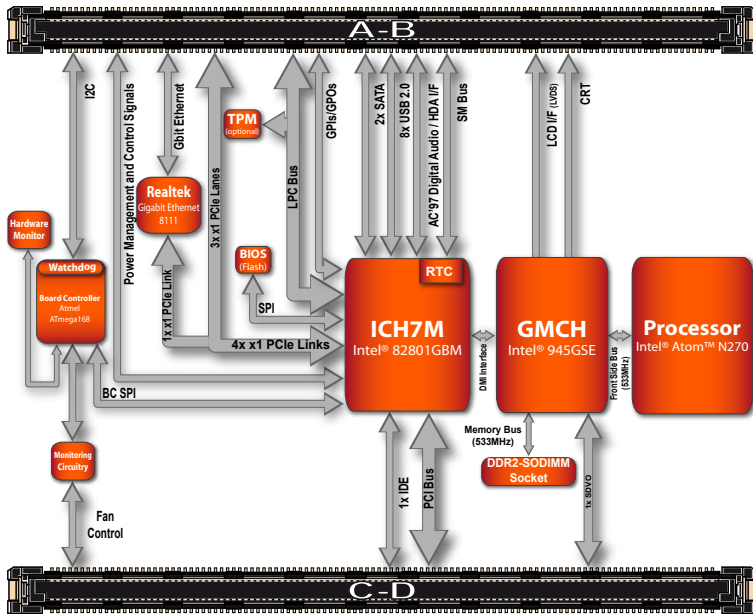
A-B

I2C

Power Management and Control Signals

Gbit Ethernet

3x x1 PCIe Lanes

LPC Bus

GPIs/GPOs

2x SATA

8x USB 2.0

AC'97 Digital Audio / HDA I/F

SM Bus

LCD I/F (LVDS)

CRT

TPM (optional)

Realtek Gigabit Ethernet 8111

Hardware Monitor

Watchdog

Board Controller Atmel ATmega168

BIOS (Flash)

SPI

1x x1 PCIe Link

4x x1 PCIe Links

RTC

ICH7M Intel® 82801GBM

DMI Interface

GMCH Intel® 945GSE

Front Side Bus (533MHz)

Processor Intel® Atom™ N270

BC SPI

Memory Bus (533MHz)

DDR2-SODIMM Socket

Monitoring Circuitry

1x IDE

PCI Bus

1x SDVO

Fan Control

C-D